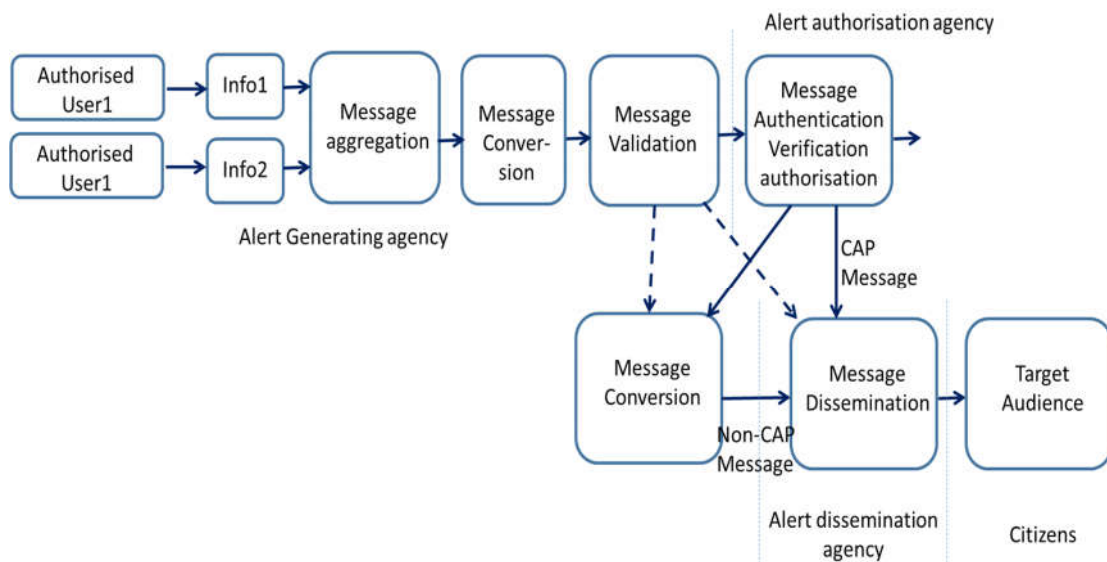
Alert authorisation agency

Authorised User1

Info1

Authorised User1

Info2

Message aggregation

Message Conversion

Message Validation

Message Authentication Verification authorisation

Alert Generating agency

CAP Message

Message Conversion

Non-CAP Message

Message Dissemination

Target Audience

Alert dissemination agency

Citizens